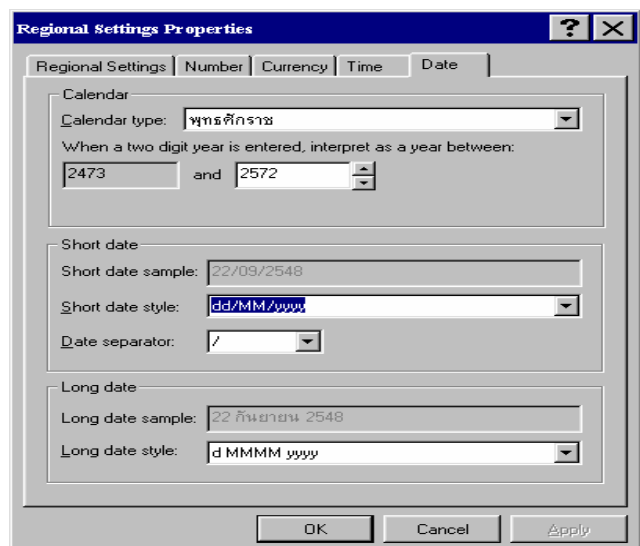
Regional Settings Properties

?

Regional Settings | Number | Currency | Time | Date

Calendar

Calendar type: พุทธศักราช

When a two digit year is entered, interpret as a year between:

2473 and 2572

Short date

Short date sample: 22/09/2548

Short date style: dd/MM/yyyy

Date separator: /

Long date

Long date sample: 22 กันยายน 2548

Long date style: d MMMM yyyy

OK Cancel Apply